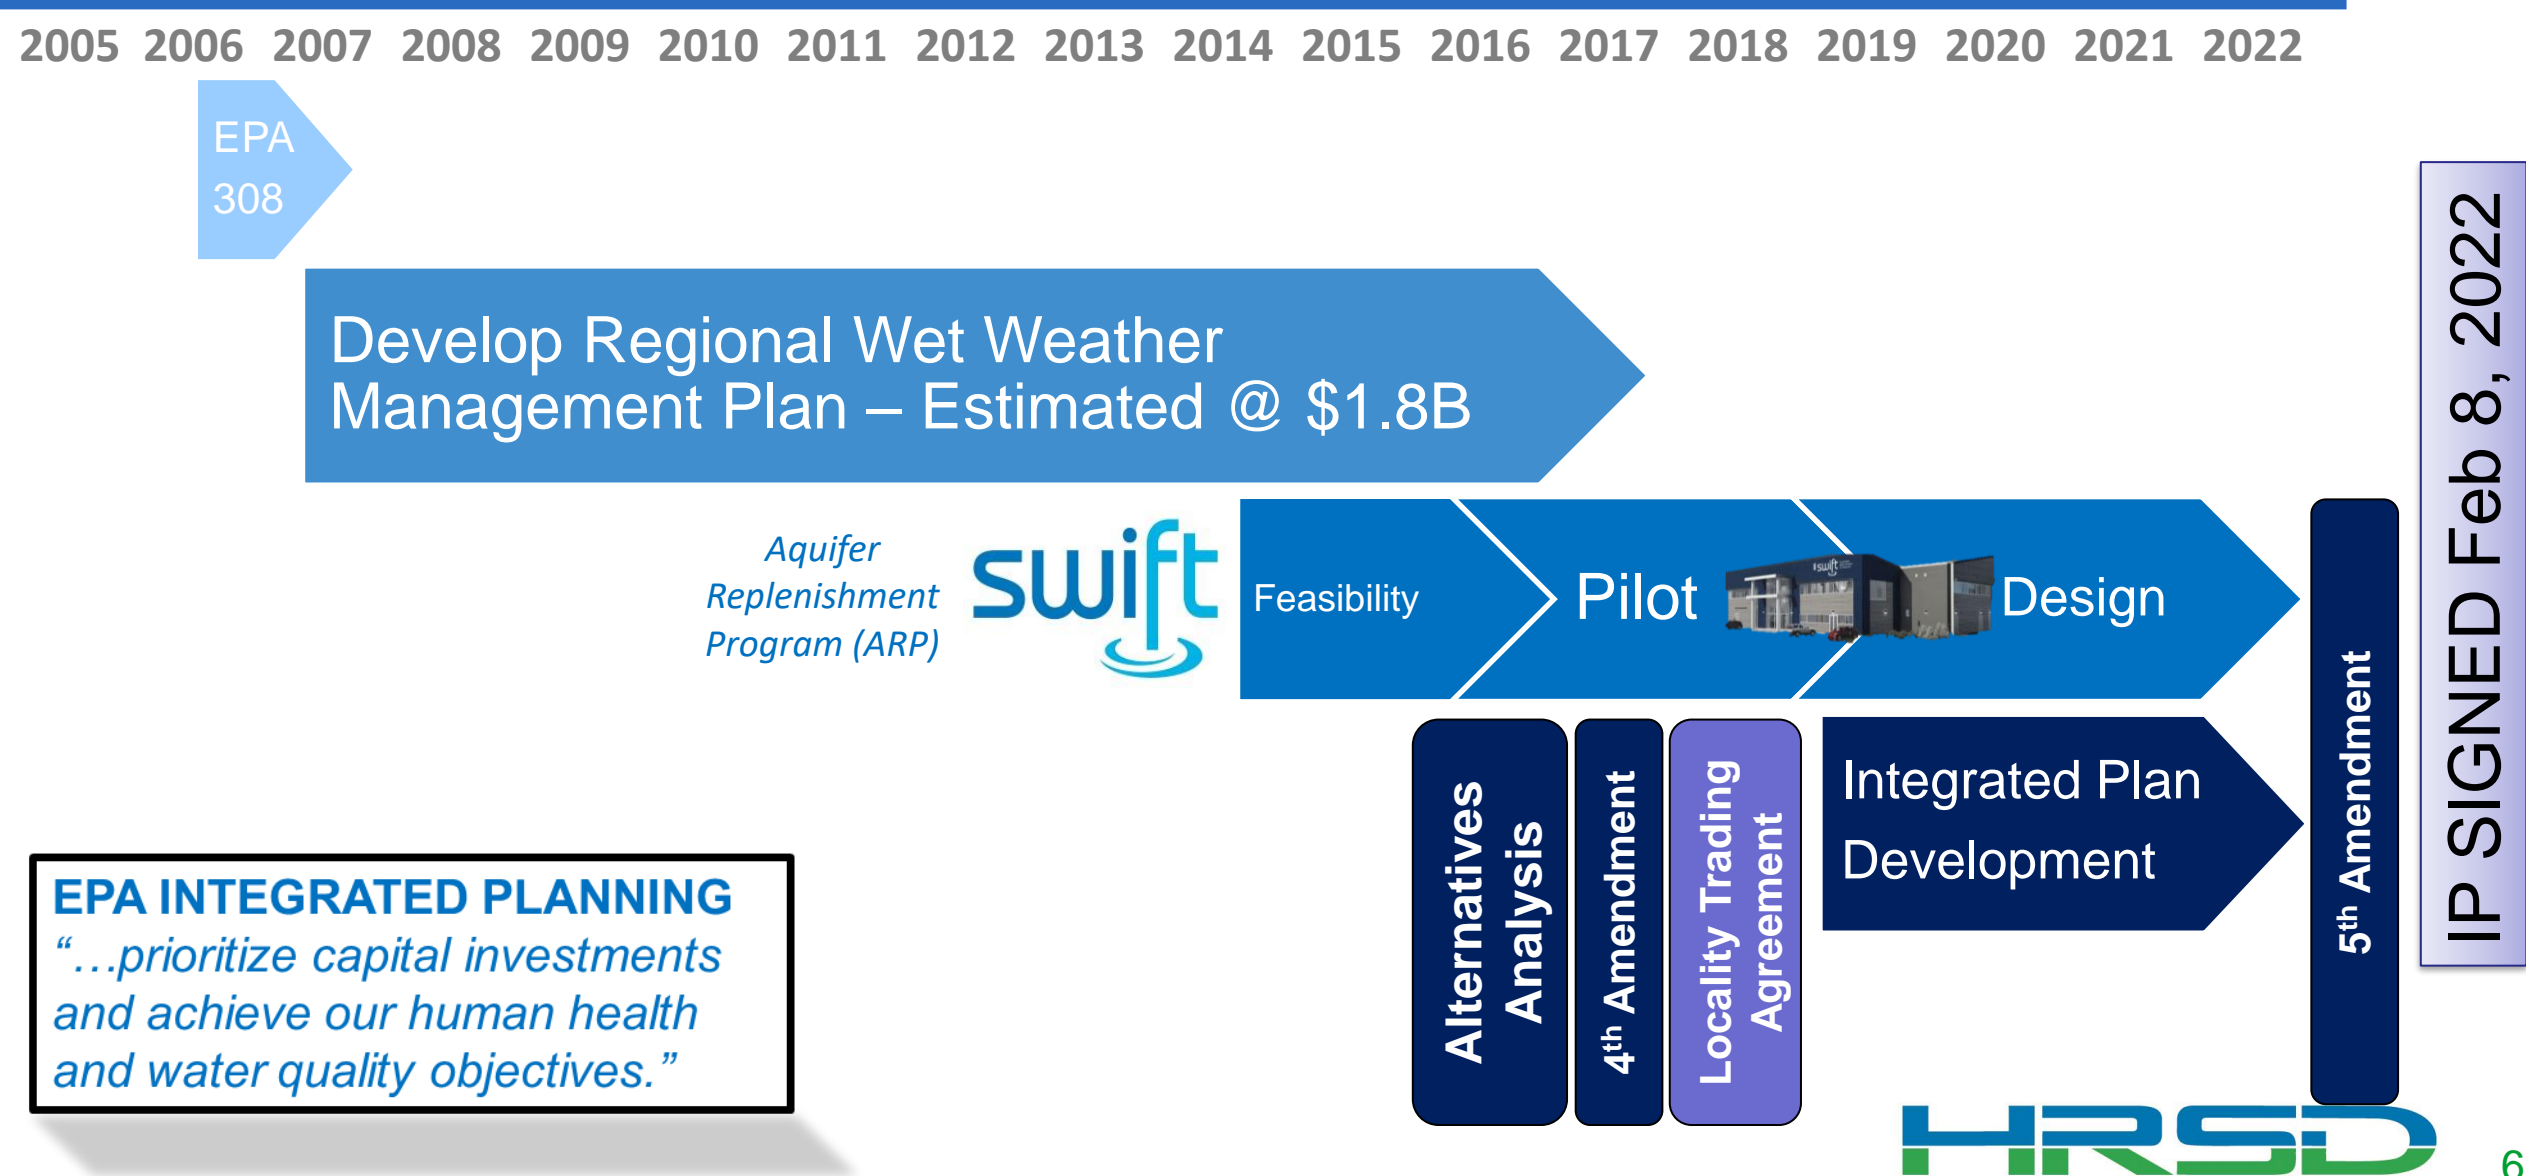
2005 2006 2007 2008 2009 2010 2011 2012 2013 2014 2015 2016 2017 2018 2019 2020 2021 2022

EPA 308

Develop Regional Wet Weather Management Plan – Estimated @ $1.8B

Aquifer Replenishment Program (ARP)

swift

Feasibility

Pilot

Design

5$^{th}$ Amendment

IP SIGNED Feb 8, 2022

Alternatives Analysis

4$^{th}$ Amendment

Locality Trading Agreement

Integrated Plan Development

EPA INTEGRATED PLANNING
"…prioritize capital investments and achieve our human health and water quality objectives."

HRSD

6